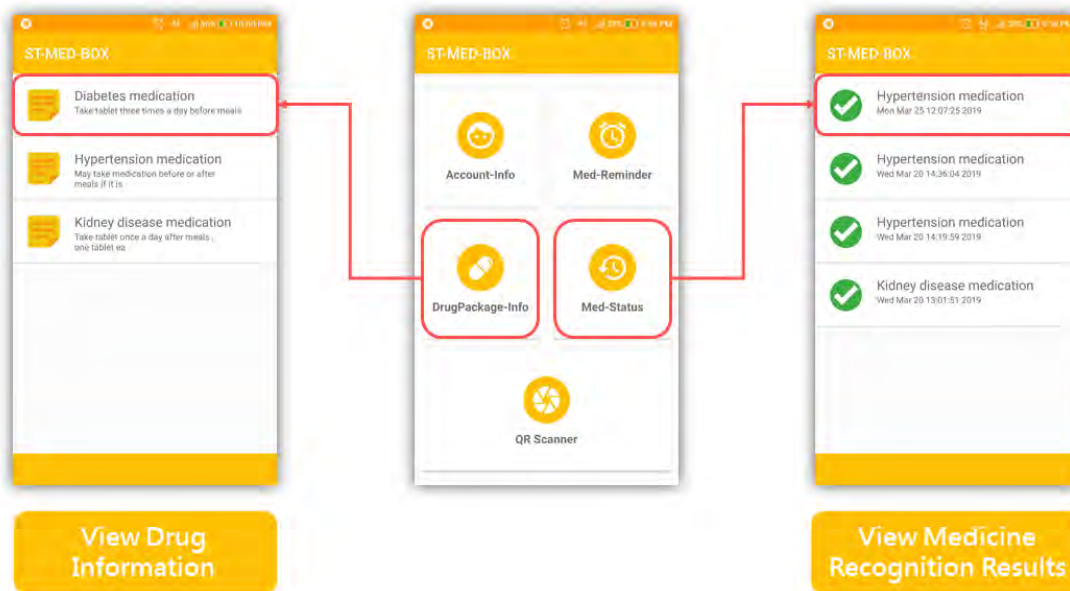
ST-MED-BOX

Diabetes medication
Take tablet three times a day before meals

Hypertension medication
May take medication before or after meals if it is

Kidney disease medication
Take tablet once a day after meals , one tablet ea

ST-MED-BOX

Account-Info

Med-Reminder

DrugPackage-Info

Med-Status

QR Scanner

ST-MED-BOX

Hypertension medication
Mon Mar 25 12:07:25 2019

Hypertension medication
Wed Mar 20 14:36:04 2019

Hypertension medication
Wed Mar 20 14:19:59 2019

Kidney disease medication
Wed Mar 20 13:01:51 2019

View Drug Information

View Medicine Recognition Results